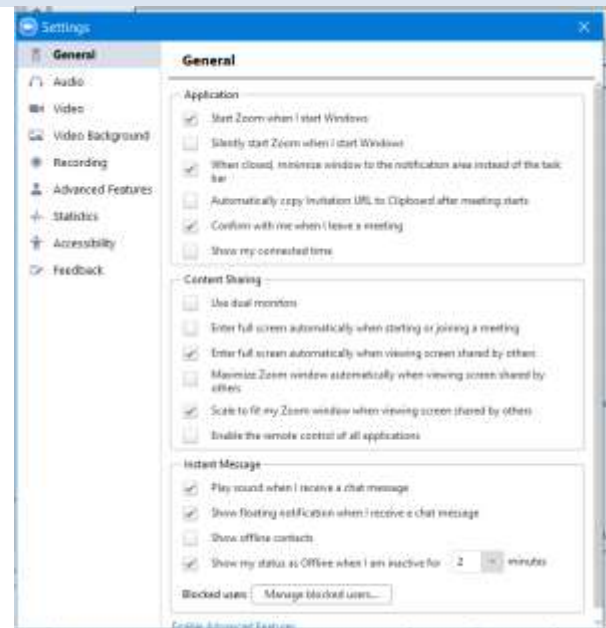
Settings

General
Audio
Video
Video Background
Recording
Advanced Features
Statistics
Accessibility
Feedback

General

Application
Start Zoom when I start Windows
Silently start Zoom when I start Windows
When closed, minimize window to the notification area instead of the task bar
Automatically copy Invitation URL to Clipboard after meeting starts
Confirm with me when I leave a meeting
Show my connected time

Content Sharing
Use dual monitors
Enter full screen automatically when starting or joining a meeting
Enter full screen automatically when viewing screen shared by others
Maximize Zoom window automatically when viewing screen shared by others
Scale to fit my Zoom window when viewing screen shared by others
Enable the remote control of all applications

Instant Message
Play sound when I receive a chat message
Show floating notification when I receive a chat message
Show offline contacts
Show my status as Offline when I am inactive for 2 minutes
Blocked users Manage blocked users...

Enable Advanced Features